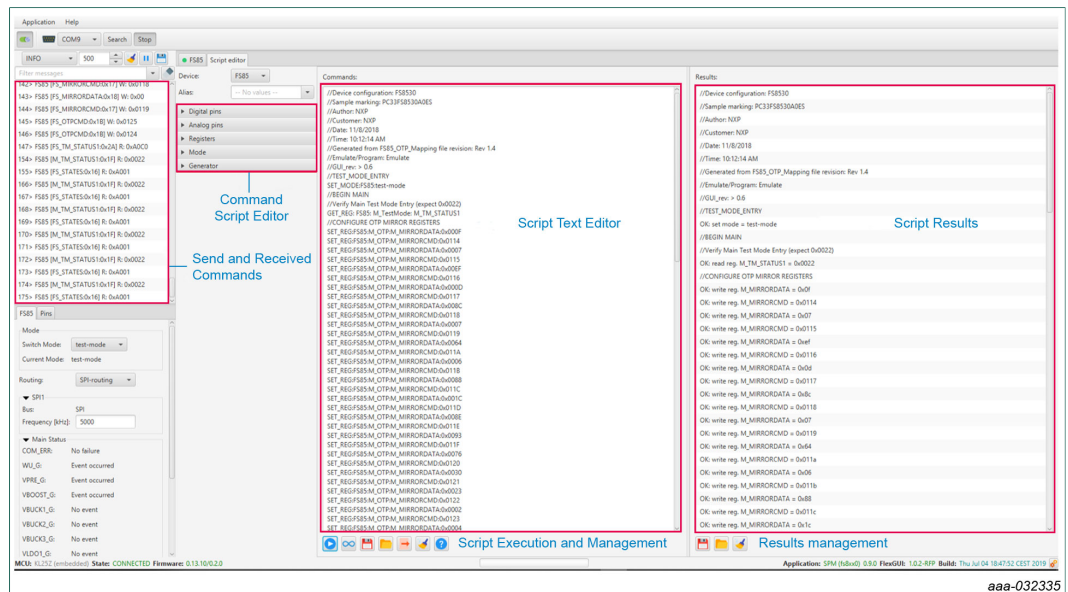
Application Help

COM9 Search Stop

INFO 500

Filter messages

142> FS85 [FS_MIRRORCMD:0x17] W: 0x0118
143> FS85 [FS_MIRRORDATA:0x18] W: 0x00
144> FS85 [FS_MIRRORCMD:0x17] W: 0x0119
145> FS85 [FS_OTPCMD:0x1B] W: 0x0125
146> FS85 [FS_OTPCMD:0x1B] W: 0x0124
147> FS85 [FS_TM_STATUS1:0x2A] R: 0xA0C0
154> FS85 [M_TM_STATUS1:0x1F] R: 0x0022
155> FS85 [FS_STATES:0x16] R: 0xA001
166> FS85 [M_TM_STATUS1:0x1F] R: 0x0022
167> FS85 [FS_STATES:0x16] R: 0xA001
168> FS85 [M_TM_STATUS1:0x1F] R: 0x0022
169> FS85 [FS_STATES:0x16] R: 0xA001
170> FS85 [M_TM_STATUS1:0x1F] R: 0x0022
171> FS85 [FS_STATES:0x16] R: 0xA001
172> FS85 [M_TM_STATUS1:0x1F] R: 0x0022
173> FS85 [FS_STATES:0x16] R: 0xA001
174> FS85 [M_TM_STATUS1:0x1F] R: 0x0022
175> FS85 [FS_STATES:0x16] R: 0xA001

Send and Received Commands

FS85 Pins

Mode
Switch Mode: test-mode
Current Mode: test-mode
Routing: SPI-routing
SPI1
Bus: SPI
Frequency [kHz]: 5000
Main Status
COM_ERR: No failure
WU_G: Event occurred
VPRE_G: Event occurred
VBOOST_G: Event occurred
VBUCK1_G: No event
VBUCK2_G: No event
VBUCK3_G: No event
VLDO1_G: No event

FS85 Script editor
Device: FS85
Alias: -- No values --
Digital pins
Analog pins
Registers
Mode
Generator

Command Script Editor

Commands:
//Device configuration: FS8530
//Sample marking: PC33FS8530A0ES
//Author: NXP
//Customer: NXP
//Date: 11/8/2018
//Time: 10:12:14 AM
//Generated from FS85_OTP_Mapping file revision: Rev 1.4
//Emulate/Program: Emulate
//GUI_rev: > 0.6
//TEST_MODE_ENTRY
SET_MODE:FS85:test-mode
//BEGIN MAIN
//Verify Main Test Mode Entry (expect 0x0022)
GET_REG: FS85: M_TestMode: M_TM_STATUS1
//CONFIGURE OTP MIRROR REGISTERS
SET_REG:FS85:M_OTP:M_MIRRORDATA:0x000F
SET_REG:FS85:M_OTP:M_MIRRORCMD:0x0114
SET_REG:FS85:M_OTP:M_MIRRORDATA:0x0007
SET_REG:FS85:M_OTP:M_MIRRORCMD:0x0115
SET_REG:FS85:M_OTP:M_MIRRORDATA:0x00EF
SET_REG:FS85:M_OTP:M_MIRRORCMD:0x0116
SET_REG:FS85:M_OTP:M_MIRRORDATA:0x000D
SET_REG:FS85:M_OTP:M_MIRRORCMD:0x0117
SET_REG:FS85:M_OTP:M_MIRRORDATA:0x008C
SET_REG:FS85:M_OTP:M_MIRRORCMD:0x0118
SET_REG:FS85:M_OTP:M_MIRRORDATA:0x0007
SET_REG:FS85:M_OTP:M_MIRRORCMD:0x0119
SET_REG:FS85:M_OTP:M_MIRRORDATA:0x0064
SET_REG:FS85:M_OTP:M_MIRRORCMD:0x011A
SET_REG:FS85:M_OTP:M_MIRRORDATA:0x0006
SET_REG:FS85:M_OTP:M_MIRRORCMD:0x011B
SET_REG:FS85:M_OTP:M_MIRRORDATA:0x0088
SET_REG:FS85:M_OTP:M_MIRRORCMD:0x011C
SET_REG:FS85:M_OTP:M_MIRRORDATA:0x001C
SET_REG:FS85:M_OTP:M_MIRRORCMD:0x011D
SET_REG:FS85:M_OTP:M_MIRRORDATA:0x008E
SET_REG:FS85:M_OTP:M_MIRRORCMD:0x011E
SET_REG:FS85:M_OTP:M_MIRRORDATA:0x0093
SET_REG:FS85:M_OTP:M_MIRRORCMD:0x011F
SET_REG:FS85:M_OTP:M_MIRRORDATA:0x0076
SET_REG:FS85:M_OTP:M_MIRRORCMD:0x0120
SET_REG:FS85:M_OTP:M_MIRRORDATA:0x0030
SET_REG:FS85:M_OTP:M_MIRRORCMD:0x0121
SET_REG:FS85:M_OTP:M_MIRRORDATA:0x0023
SET_REG:FS85:M_OTP:M_MIRRORCMD:0x0122
SET_REG:FS85:M_OTP:M_MIRRORDATA:0x0002
SET_REG:FS85:M_OTP:M_MIRRORCMD:0x0123
SET_REG:FS85:M_OTP:M_MIRRORDATA:0x0004

Script Text Editor

Script Execution and Management

Results:
//Device configuration: FS8530
//Sample marking: PC33FS8530A0ES
//Author: NXP
//Customer: NXP
//Date: 11/8/2018
//Time: 10:12:14 AM
//Generated from FS85_OTP_Mapping file revision: Rev 1.4
//Emulate/Program: Emulate
//GUI_rev: > 0.6
//TEST_MODE_ENTRY
OK: set mode = test-mode
//BEGIN MAIN
//Verify Main Test Mode Entry (expect 0x0022)
OK: read reg. M_TM_STATUS1 = 0x0022
//CONFIGURE OTP MIRROR REGISTERS
OK: write reg. M_MIRRORDATA = 0x0f
OK: write reg. M_MIRRORCMD = 0x0114
OK: write reg. M_MIRRORDATA = 0x07
OK: write reg. M_MIRRORCMD = 0x0115
OK: write reg. M_MIRRORDATA = 0xef
OK: write reg. M_MIRRORCMD = 0x0116
OK: write reg. M_MIRRORDATA = 0x0d
OK: write reg. M_MIRRORCMD = 0x0117
OK: write reg. M_MIRRORDATA = 0x8c
OK: write reg. M_MIRRORCMD = 0x0118
OK: write reg. M_MIRRORDATA = 0x07
OK: write reg. M_MIRRORCMD = 0x0119
OK: write reg. M_MIRRORDATA = 0x64
OK: write reg. M_MIRRORCMD = 0x011a
OK: write reg. M_MIRRORDATA = 0x06
OK: write reg. M_MIRRORCMD = 0x011b
OK: write reg. M_MIRRORDATA = 0x88
OK: write reg. M_MIRRORCMD = 0x011c
OK: write reg. M_MIRRORDATA = 0x1c

Script Results

Results management

MCU: KL25Z (embedded) State: CONNECTED Firmware: 0.13.10/0.2.0
Application: SPM (fs8xx0) 0.9.0 FlexGUI: 1.0.2-RFP Build: Thu Jul 04 18:47:52 CEST 2019

aaa-032335